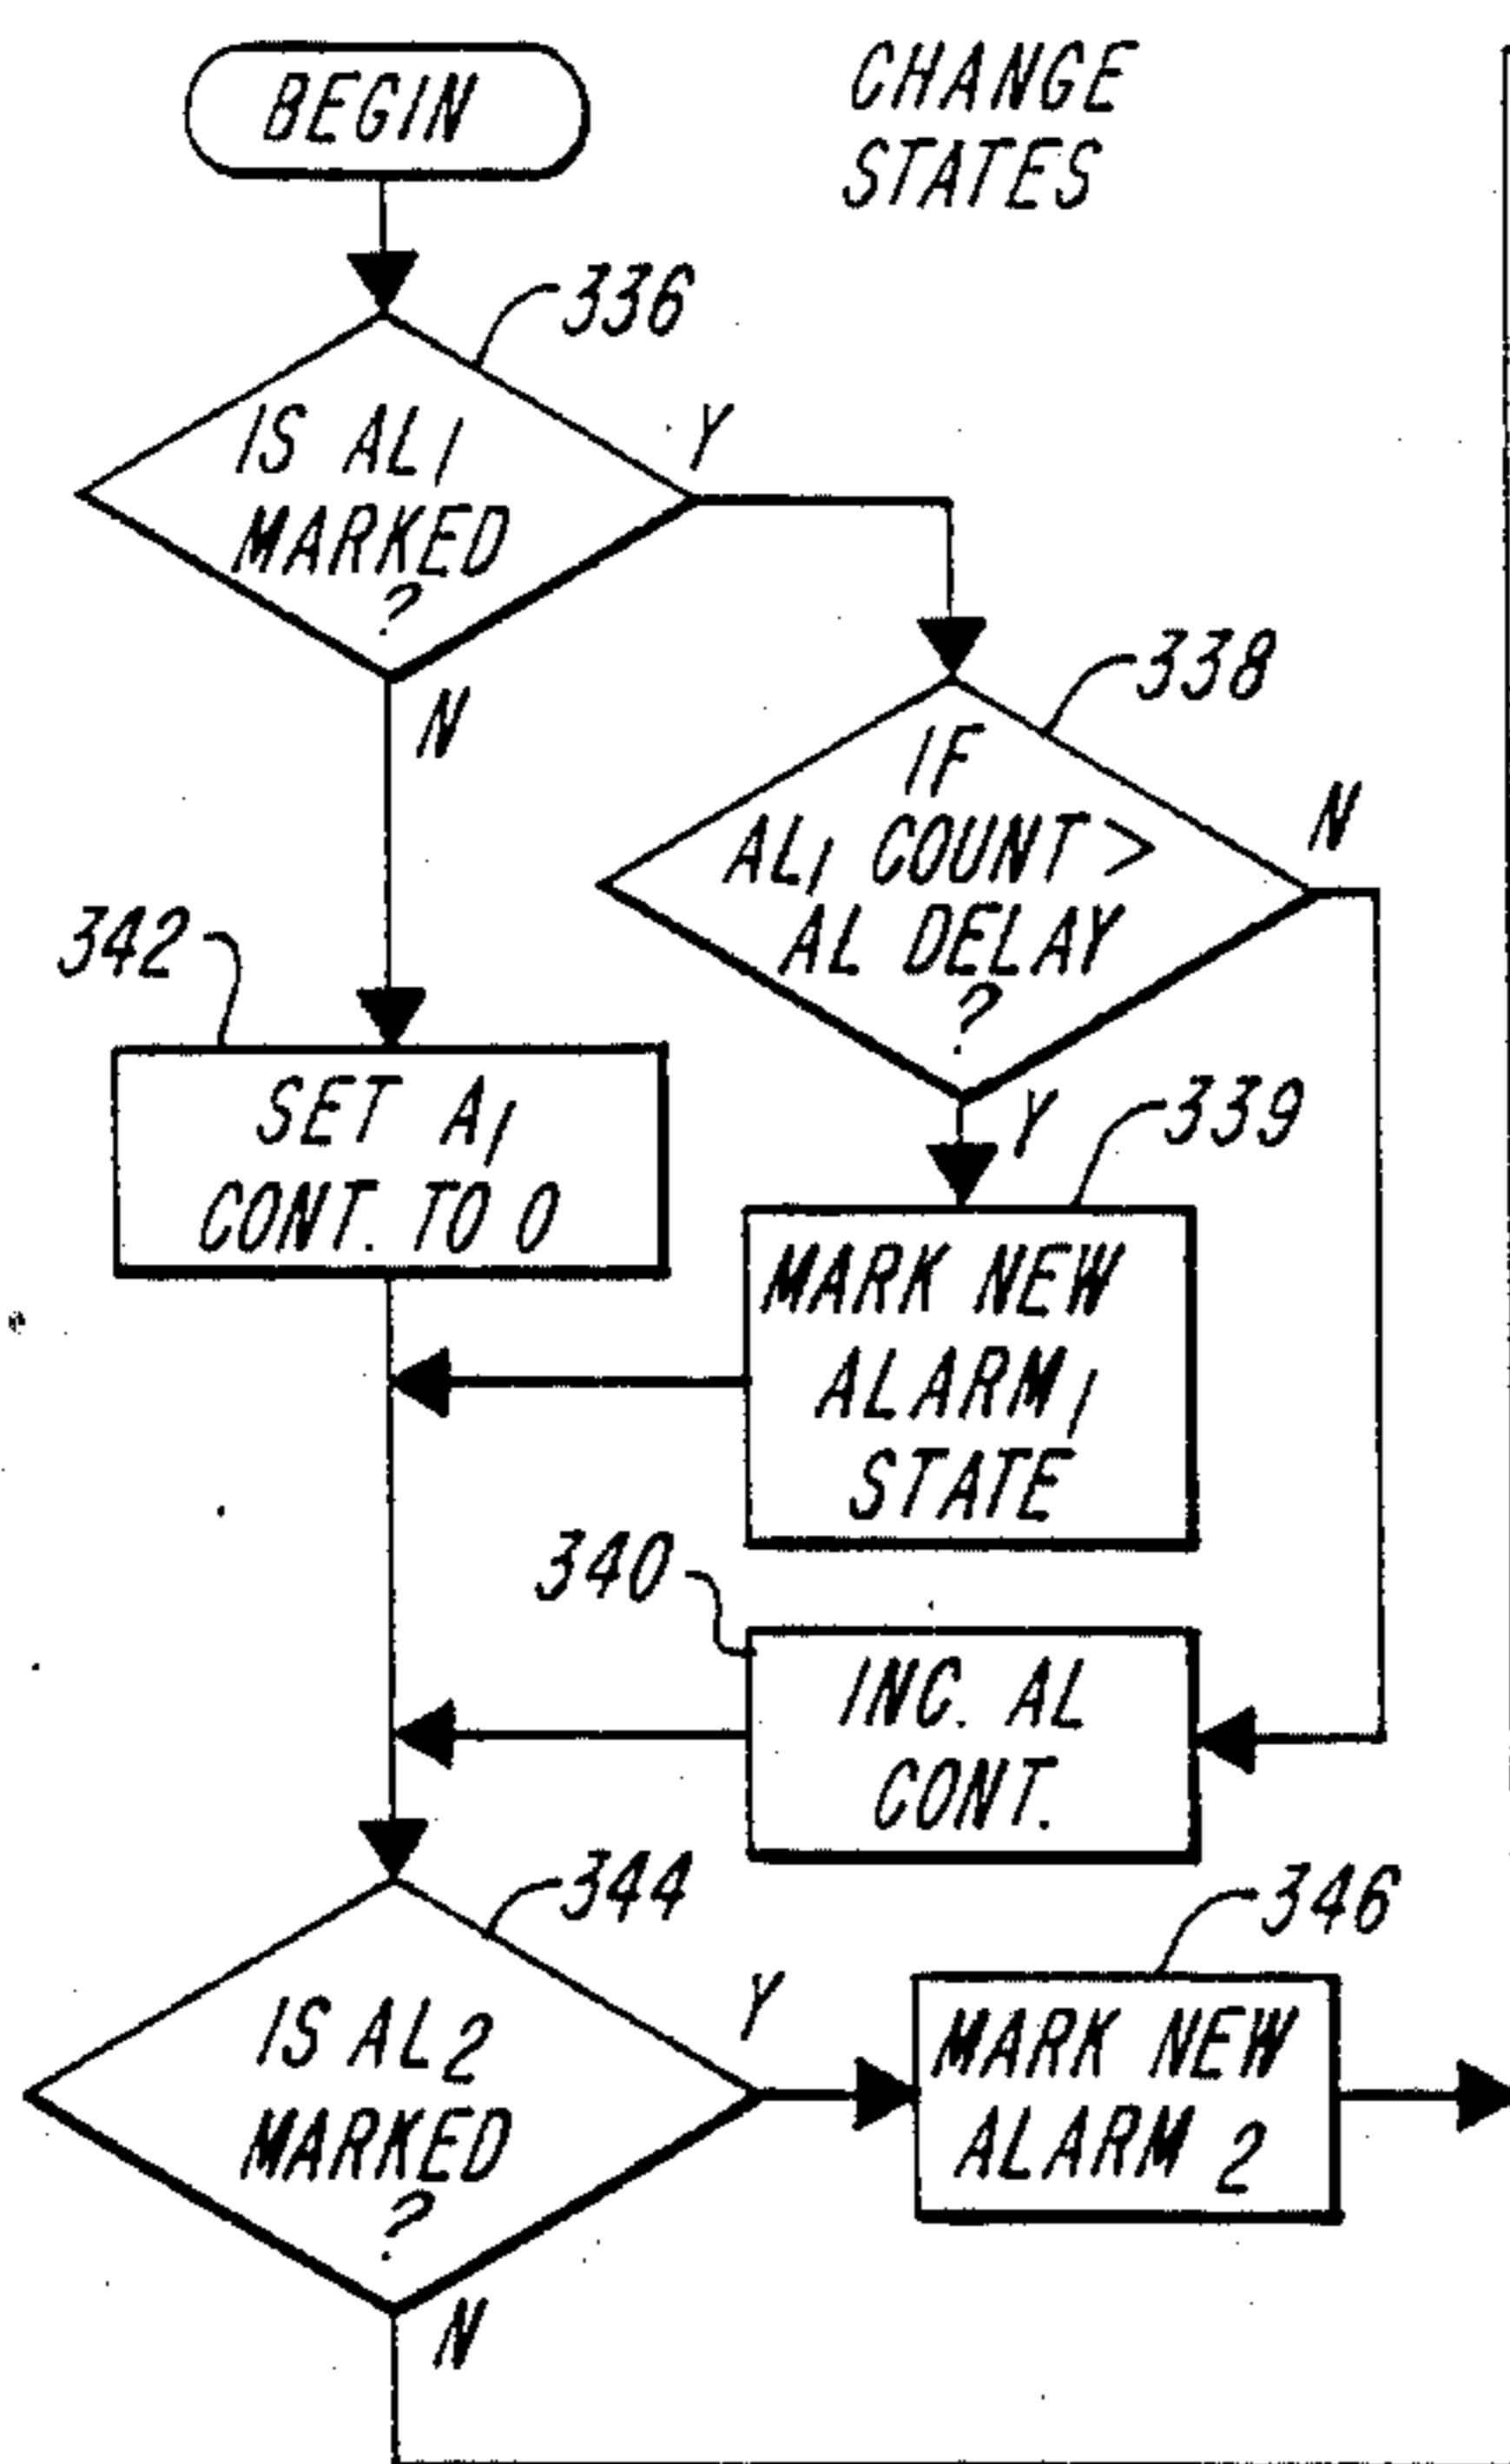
BEGIN

CHANGE STATES

336

IS $AL_1$ MARKED ?

Y

N

338

IF $AL_1$ COUNT > AL DELAY ?

N

Y

342

SET $A_1$ CONT. TO 0

339

MARK NEW $ALARM_1$ STATE

340

INC. AL CONT.

344

IS $AL_2$ MARKED ?

Y

346

MARK NEW ALARM 2

N